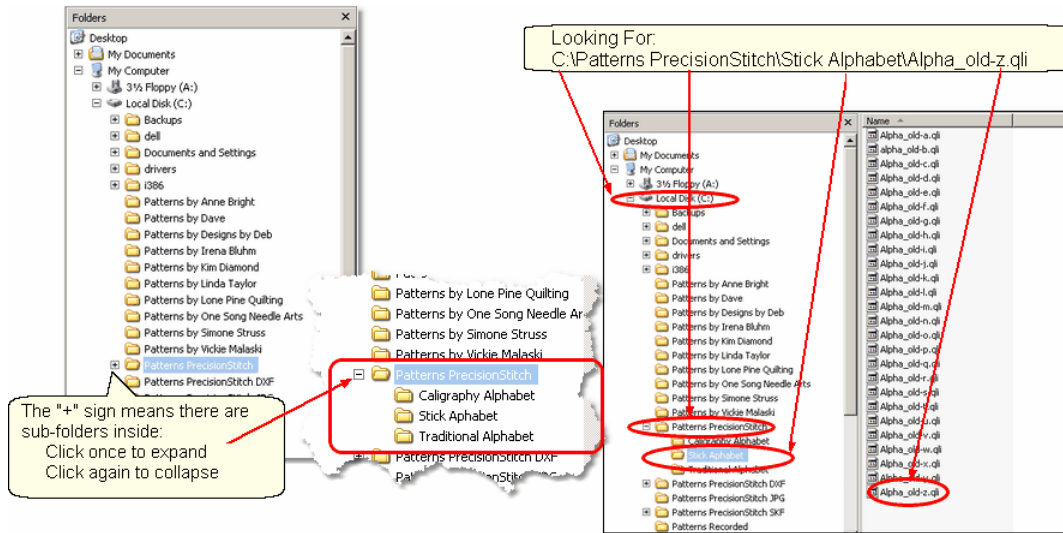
Folders ×

Desktop
My Documents
My Computer
3½ Floppy (A:)
Local Disk (C:)
Backups
dell
Documents and Settings
drivers
i386
Patterns by Anne Bright
Patterns by Dave
Patterns by Designs by Deb
Patterns by Irena Bluhm
Patterns by Kim Diamond
Patterns by Linda Taylor
Patterns by Lone Pine Quilting
Patterns by One Song Needle Arts
Patterns by Simone Struss
Patterns by Vickie Malaski
Patterns PrecisionStitch
Patterns PrecisionStitch DXF

The "+" sign means there are sub-folders inside:
Click once to expand
Click again to collapse

Patterns by Lone Pine Quilting
Patterns by One Song Needle Ar
Patterns by Simone Struss
Patterns by Vickie Malaski
Patterns PrecisionStitch
Caligraphy Alphabet
Stick Alphabet
Traditional Alphabet
Patterns PrecisionStitch DXF

Looking For:
C:\Patterns PrecisionStitch\Stick Alphabet\Alpha_old-z.qli

Folders ×
Desktop
My Documents
My Computer
3½ Floppy (A:)
Local Disk (C:)
Backups
dell
Documents and Settings
drivers
i386
Patterns by Anne Bright
Patterns by Dave
Patterns by Designs by Deb
Patterns by Irena Bluhm
Patterns by Kim Diamond
Patterns by Linda Taylor
Patterns by Lone Pine Quilting
Patterns by One Song Needle Arts
Patterns by Simone Struss
Patterns by Vickie Malaski
Patterns PrecisionStitch
Caligraphy Alphabet
Stick Alphabet
Traditional Alphabet
Patterns PrecisionStitch DXF
Patterns PrecisionStitch JPG
Patterns PrecisionStitch SKF
Patterns Recorded

Name
Alpha_old-a.qli
alpha_old-b.qli
Alpha_old-c.qli
Alpha_old-d.qli
Alpha_old-e.qli
Alpha_old-f.qli
Alpha_old-g.qli
Alpha_old-h.qli
Alpha_old-i.qli
Alpha_old-j.qli
Alpha_old-k.qli
Alpha_old-l.qli
Alpha_old-m.qli
Alpha_old-n.qli
Alpha_old-o.qli
Alpha_old-p.qli
Alpha_old-q.qli
Alpha_old-r.qli
Alpha_old-s.qli
Alpha_old-t.qli
Alpha_old-u.qli
Alpha_old-v.qli
Alpha_old-w.qli
Alpha_old-x.qli
Alpha_old-z.qli